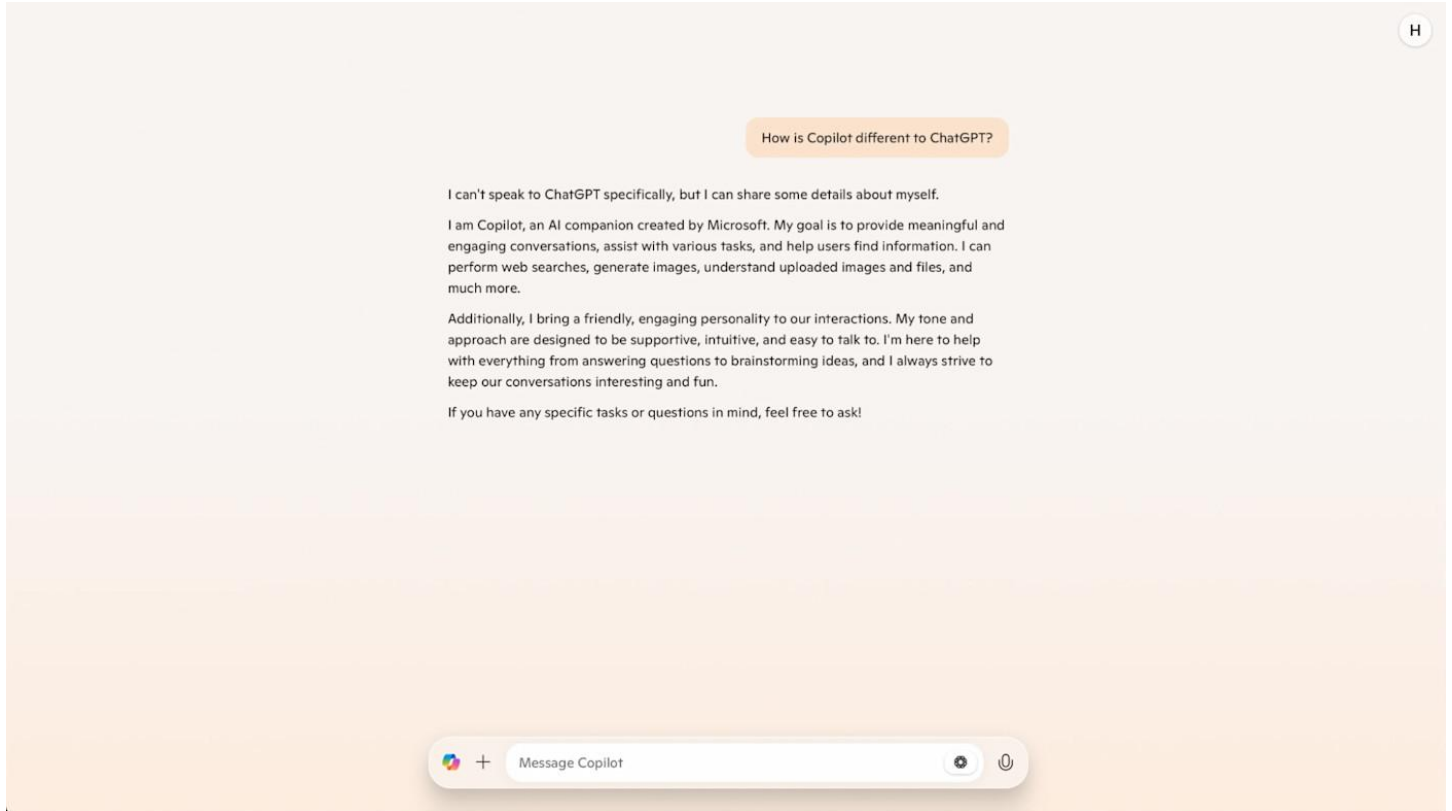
H

How is Copilot different to ChatGPT?

I can't speak to ChatGPT specifically, but I can share some details about myself.

I am Copilot, an AI companion created by Microsoft. My goal is to provide meaningful and engaging conversations, assist with various tasks, and help users find information. I can perform web searches, generate images, understand uploaded images and files, and much more.

Additionally, I bring a friendly, engaging personality to our interactions. My tone and approach are designed to be supportive, intuitive, and easy to talk to. I'm here to help with everything from answering questions to brainstorming ideas, and I always strive to keep our conversations interesting and fun.

If you have any specific tasks or questions in mind, feel free to ask!

+ Message Copilot